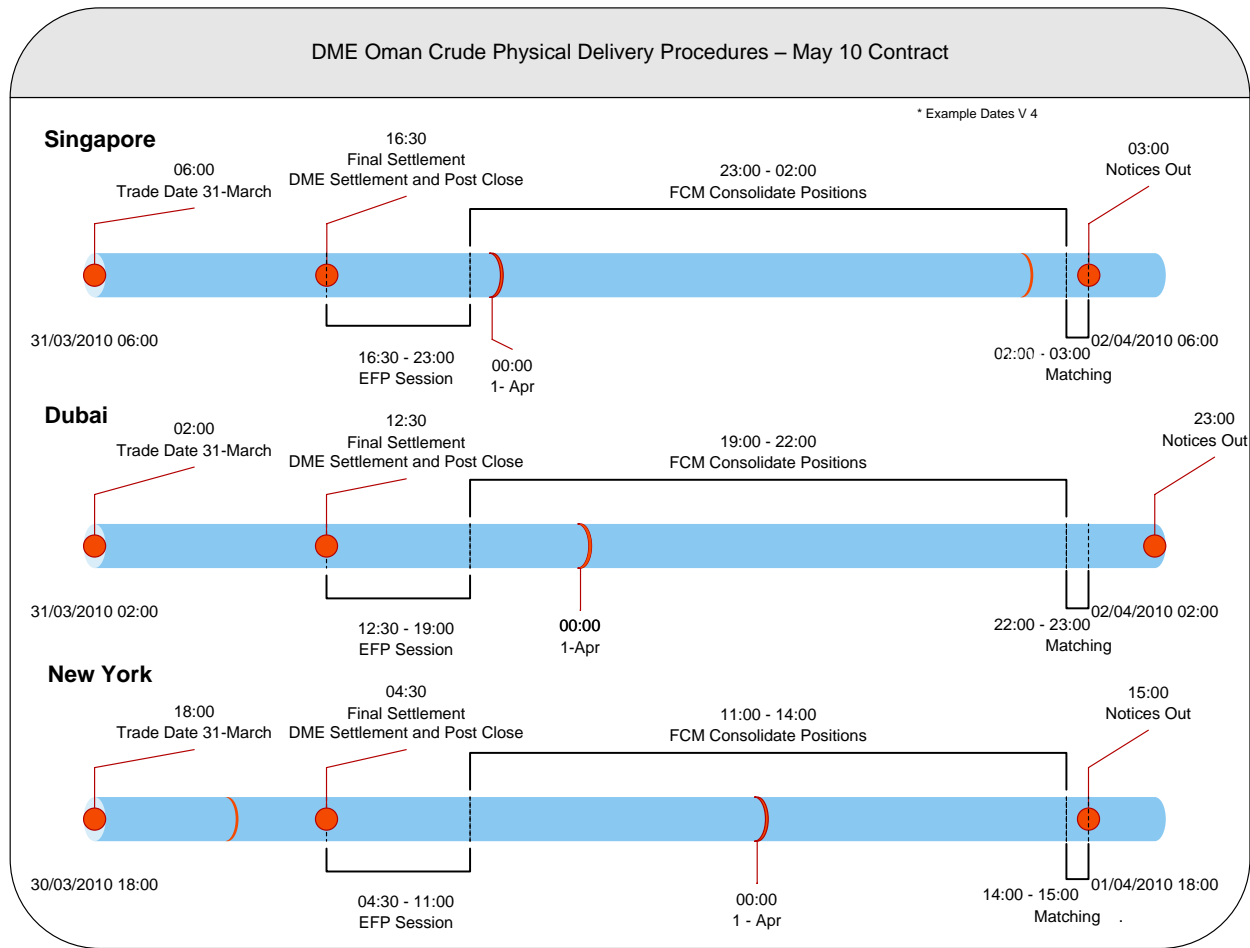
DME Oman Crude Physical Delivery Procedures – May 10 Contract

* Example Dates V 4

Singapore

06:00
Trade Date 31-March

16:30
Final Settlement
DME Settlement and Post Close

23:00 - 02:00
FCM Consolidate Positions

03:00
Notices Out

31/03/2010 06:00

16:30 - 23:00
EFP Session

00:00
1- Apr

02:00 - 03:00
Matching

02/04/2010 06:00

Dubai

02:00
Trade Date 31-March

12:30
Final Settlement
DME Settlement and Post Close

19:00 - 22:00
FCM Consolidate Positions

23:00
Notices Out

31/03/2010 02:00

12:30 - 19:00
EFP Session

00:00
1-Apr

22:00 - 23:00
Matching

02/04/2010 02:00

New York

18:00
Trade Date 31-March

04:30
Final Settlement
DME Settlement and Post Close

11:00 - 14:00
FCM Consolidate Positions

15:00
Notices Out

30/03/2010 18:00

04:30 - 11:00
EFP Session

00:00
1 - Apr

14:00 - 15:00
Matching .

01/04/2010 18:00